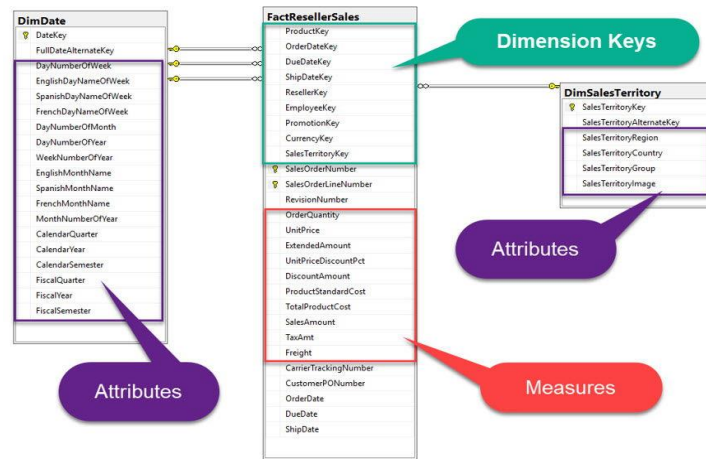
DimDate
DateKey
FullDateAlternateKey
DayNumberOfWeek
EnglishDayNameOfWeek
SpanishDayNameOfWeek
FrenchDayNameOfWeek
DayNumberOfMonth
DayNumberOfYear
WeekNumberOfYear
EnglishMonthName
SpanishMonthName
FrenchMonthName
MonthNumberOfYear
CalendarQuarter
CalendarYear
CalendarSemester
FiscalQuarter
FiscalYear
FiscalSemester

Attributes

FactResellerSales
ProductKey
OrderDateKey
DueDateKey
ShipDateKey
ResellerKey
EmployeeKey
PromotionKey
CurrencyKey
SalesTerritoryKey
SalesOrderNumber
SalesOrderLineNumber
RevisionNumber
OrderQuantity
UnitPrice
ExtendedAmount
UnitPriceDiscountPct
DiscountAmount
ProductStandardCost
TotalProductCost
SalesAmount
TaxAmt
Freight
CarrierTrackingNumber
CustomerPONumber
OrderDate
DueDate
ShipDate

Dimension Keys

DimSalesTerritory
SalesTerritoryKey
SalesTerritoryAlternateKey
SalesTerritoryRegion
SalesTerritoryCountry
SalesTerritoryGroup
SalesTerritoryImage

Attributes

Measures